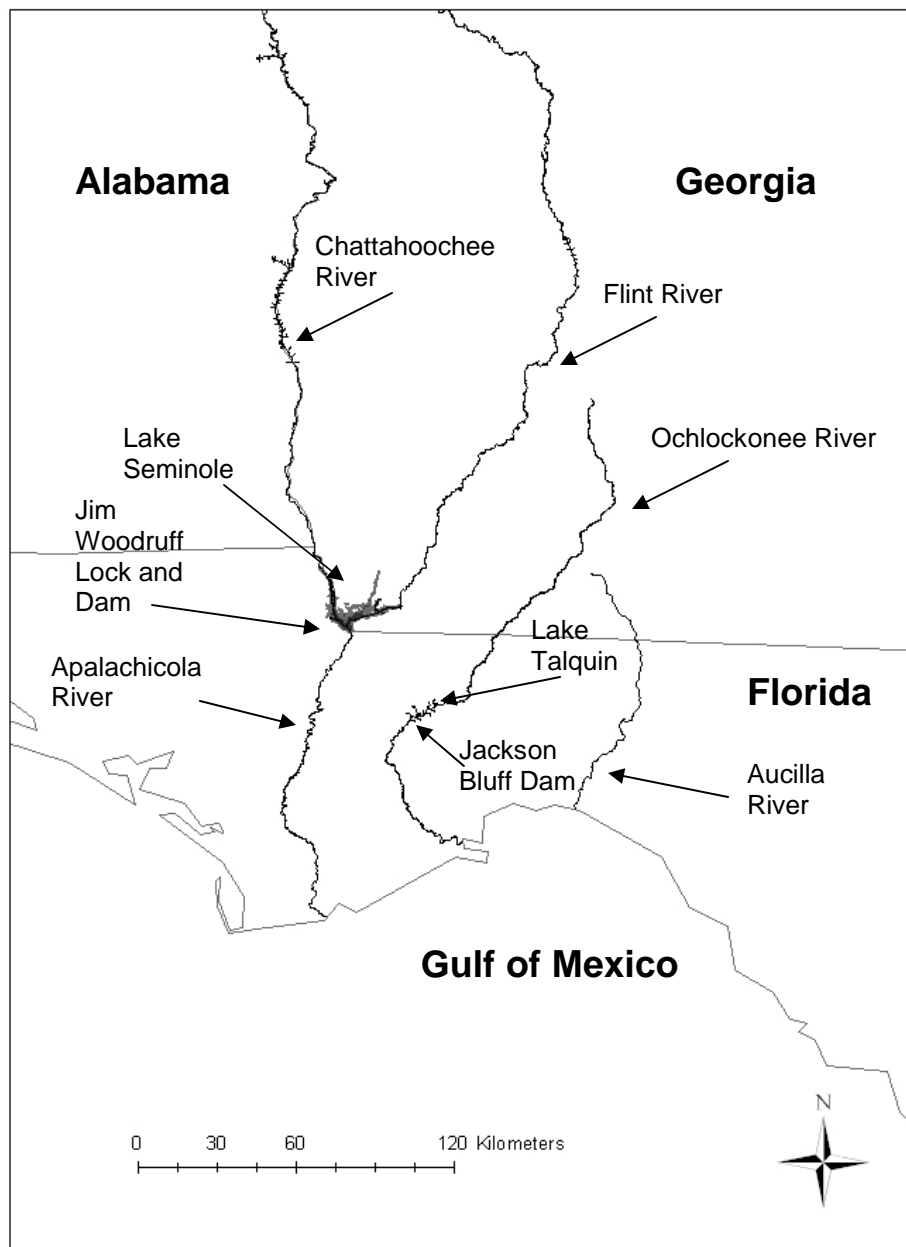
Alabama

Georgia

Chattahoochee River

Flint River

Lake Seminole

Ochlockonee River

Jim Woodruff Lock and Dam

Lake Talquin

Apalachicola River

Florida

Jackson Bluff Dam

Aucilla River

Gulf of Mexico

N

0 30 60 120 Kilometers